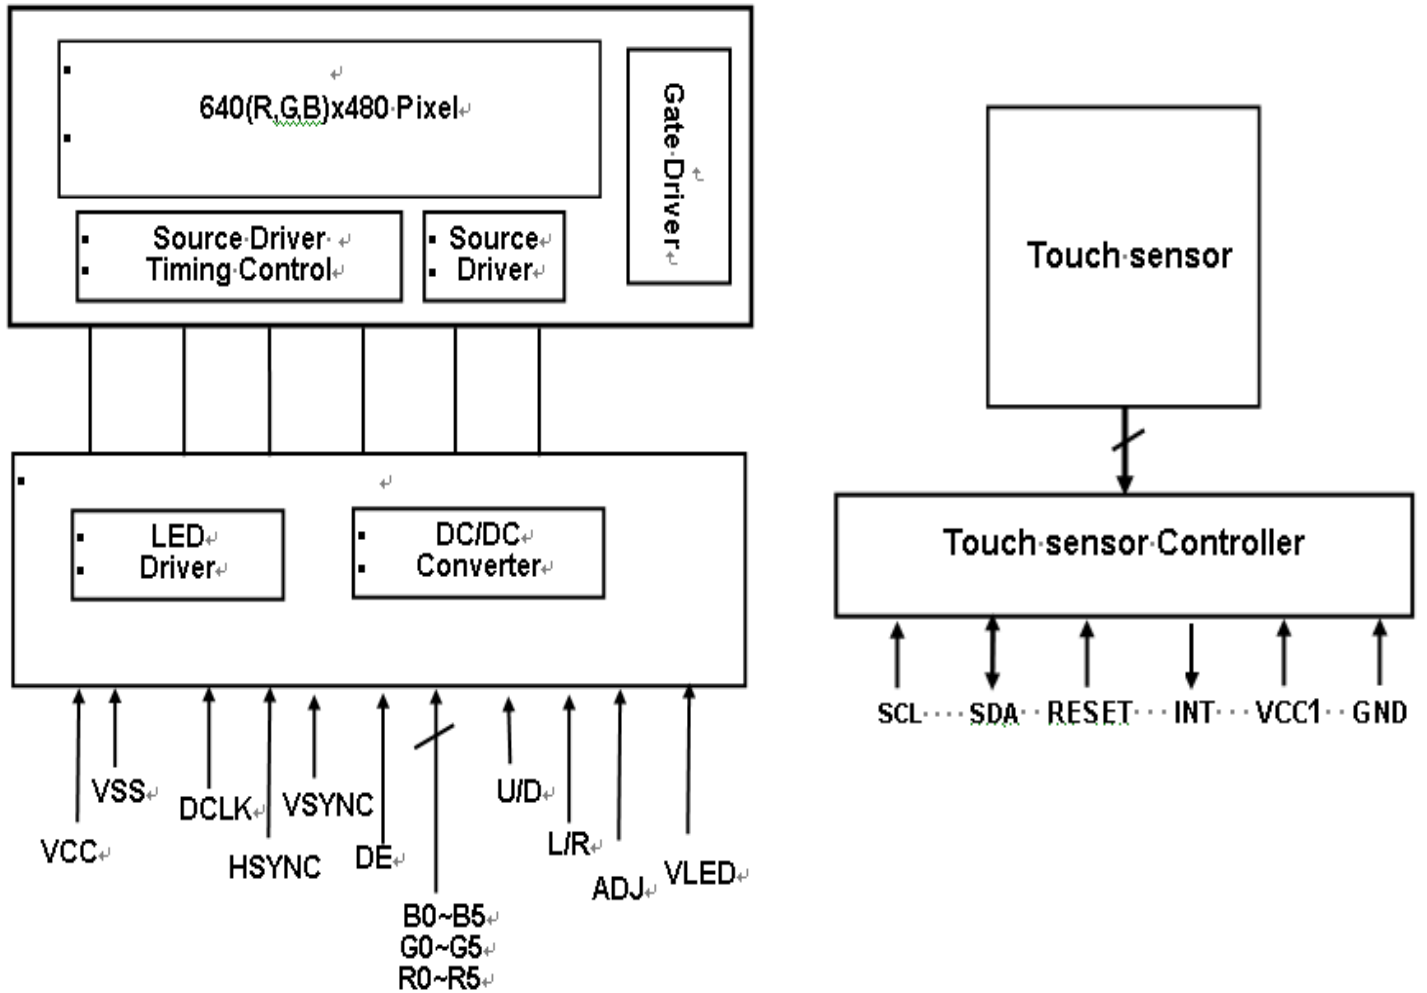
640(R,G,B)x480 Pixel

Gate Driver

Source Driver
Timing Control

Source
Driver

Touch sensor

LED
Driver

DC/DC
Converter

Touch sensor Controller

SCL SDA RESET INT VCC1 GND

VCC VSS DCLK HSYNC VSYNC DE B0~B5 G0~G5 R0~R5 U/D L/R ADJ VLED